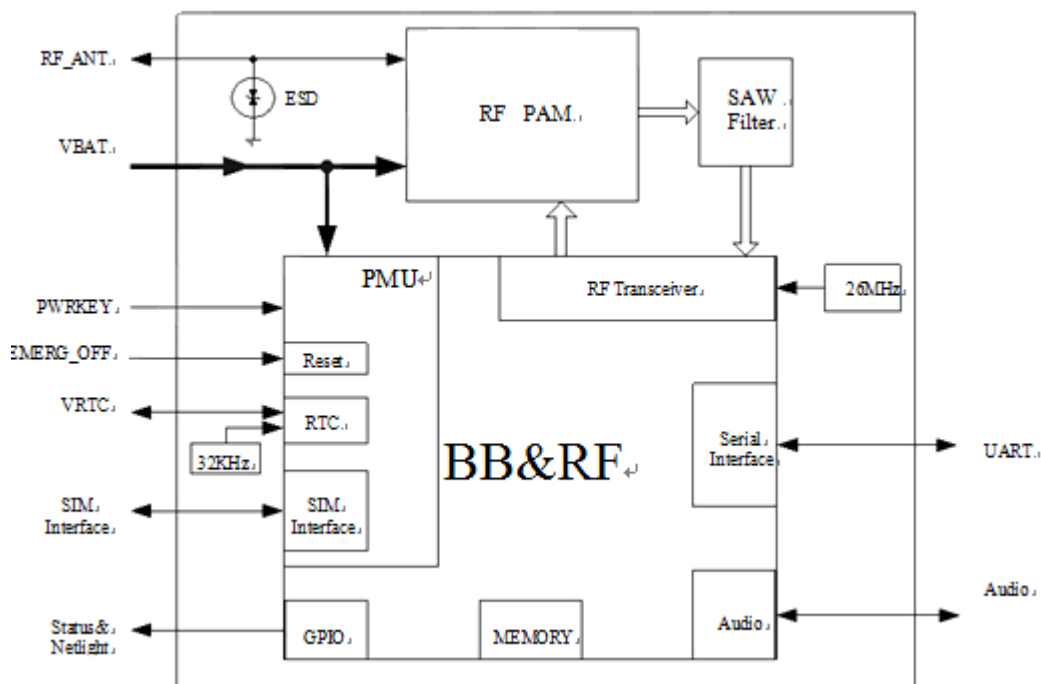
RF_ANT

ESD

RF PAM

SAW Filter

VBAT

PMU

RF Transceiver

26MHz

PWRKEY

EMERG_OFF

Reset

VRTC

RTC

32KHz

BB&RF

Serial Interface

UART

SIM Interface

SIM Interface

Audio

Status & Netlight

GPIO

MEMORY

Audio